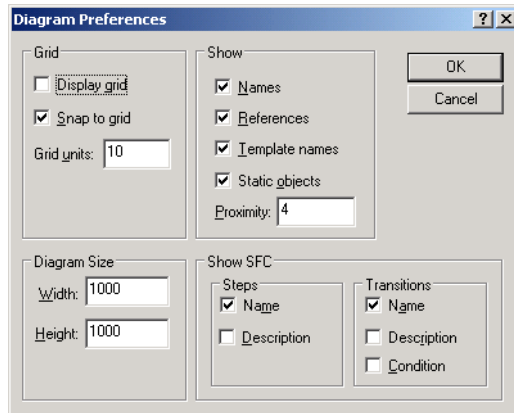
Diagram Preferences
?
X

Grid
Display grid
Snap to grid
Grid units: 10

Show
Names
References
Template names
Static objects
Proximity: 4

OK
Cancel

Diagram Size
Width: 1000
Height: 1000

Show SFC
Steps
Name
Description

Transitions
Name
Description
Condition